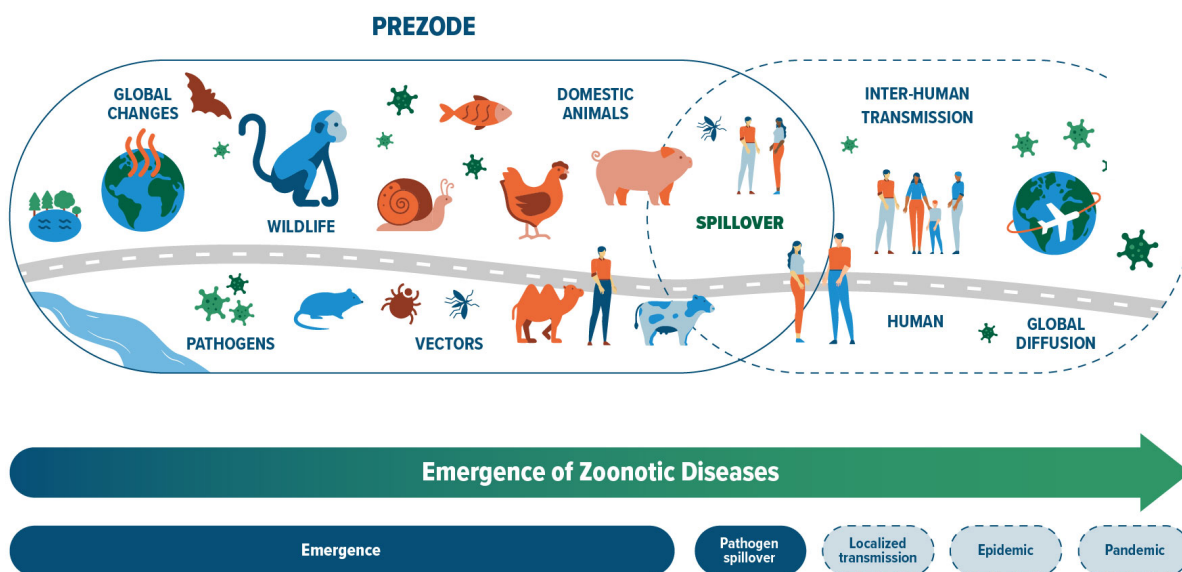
PREZODE

GLOBAL CHANGES

WILDLIFE

DOMESTIC ANIMALS

SPILLOVER

INTER-HUMAN TRANSMISSION

PATHOGENS

VECTORS

HUMAN

GLOBAL DIFFUSION

Emergence of Zoonotic Diseases

Emergence

Pathogen spillover

Localized transmission

Epidemic

Pandemic